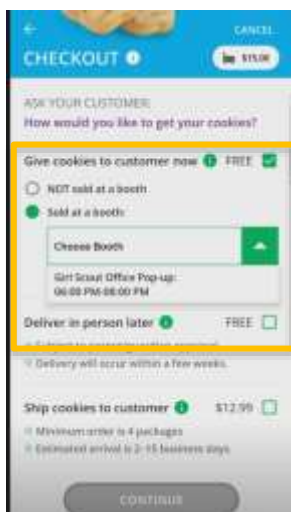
CANCEL

CHECKOUT

$15.00

ASK YOUR CUSTOMER:

How would you like to get your cookies?

Give cookies to customer now FREE

NOT sold at a booth

Sold at a booth:

Choose Booth

Girl Scout Office Pop-up:
06:00 PM-08:00 PM

Deliver in person later FREE

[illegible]

Delivery will occur within a few weeks.

Ship cookies to customer $12.99

Minimum order is 4 packages

Estimated arrival is 2-15 business days

CONTINUE